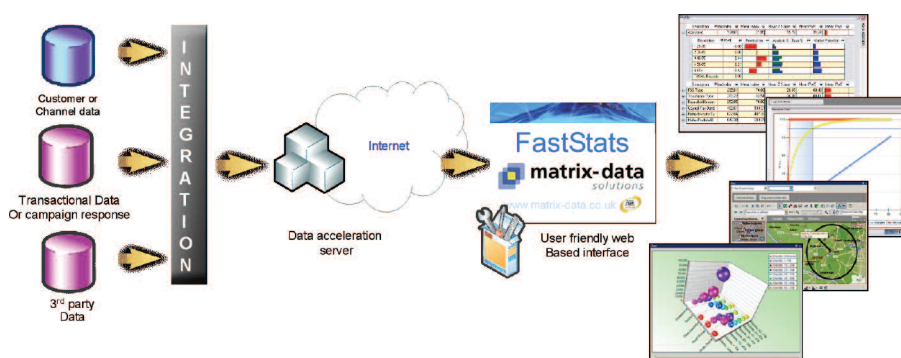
Customer or Channel data

Transactional Data Or campaign response

3$^{rd}$ party Data

INTEGRATION

Data acceleration server

Internet

FastStats

matrix-data solutions

www.matrix-data.co.uk

User friendly web Based interface